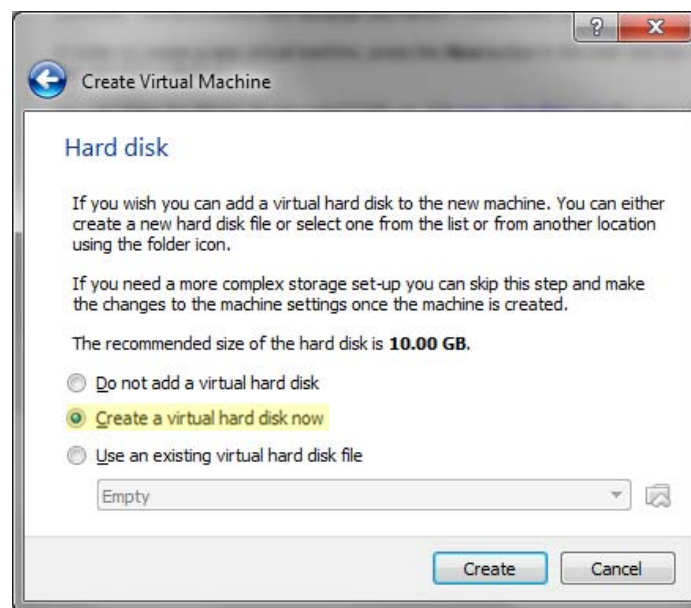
?
x

Create Virtual Machine

Hard disk

If you wish you can add a virtual hard disk to the new machine. You can either create a new hard disk file or select one from the list or from another location using the folder icon.

If you need a more complex storage set-up you can skip this step and make the changes to the machine settings once the machine is created.

The recommended size of the hard disk is **10.00 GB**.

Do not add a virtual hard disk

Create a virtual hard disk now

Use an existing virtual hard disk file

Empty

Create

Cancel